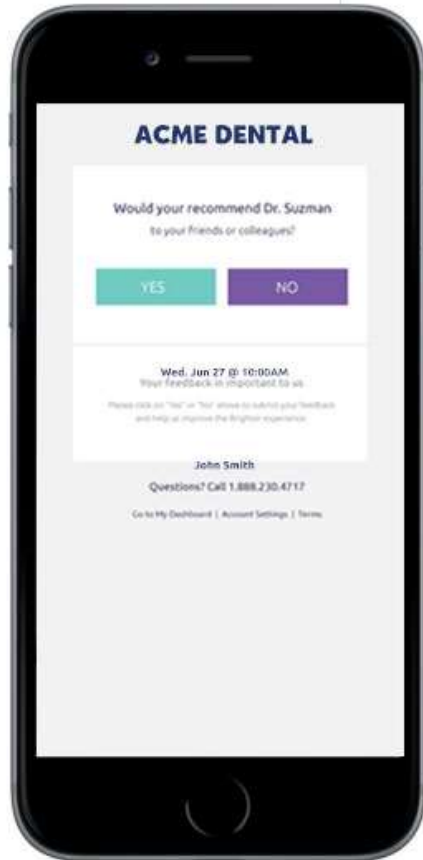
ACME DENTAL

Would your recommend Dr. Suzman to your friends or colleagues?

YES

NO

Wed. Jun 27 @ 10:00AM
Your feedback in important to us

Please click on "Yes" or "No" above to submit your feedback and help us improve the Brighter experience.

John Smith

Questions? Call 1.888.230.4717

Go to My Dashboard | Account Settings | Terms